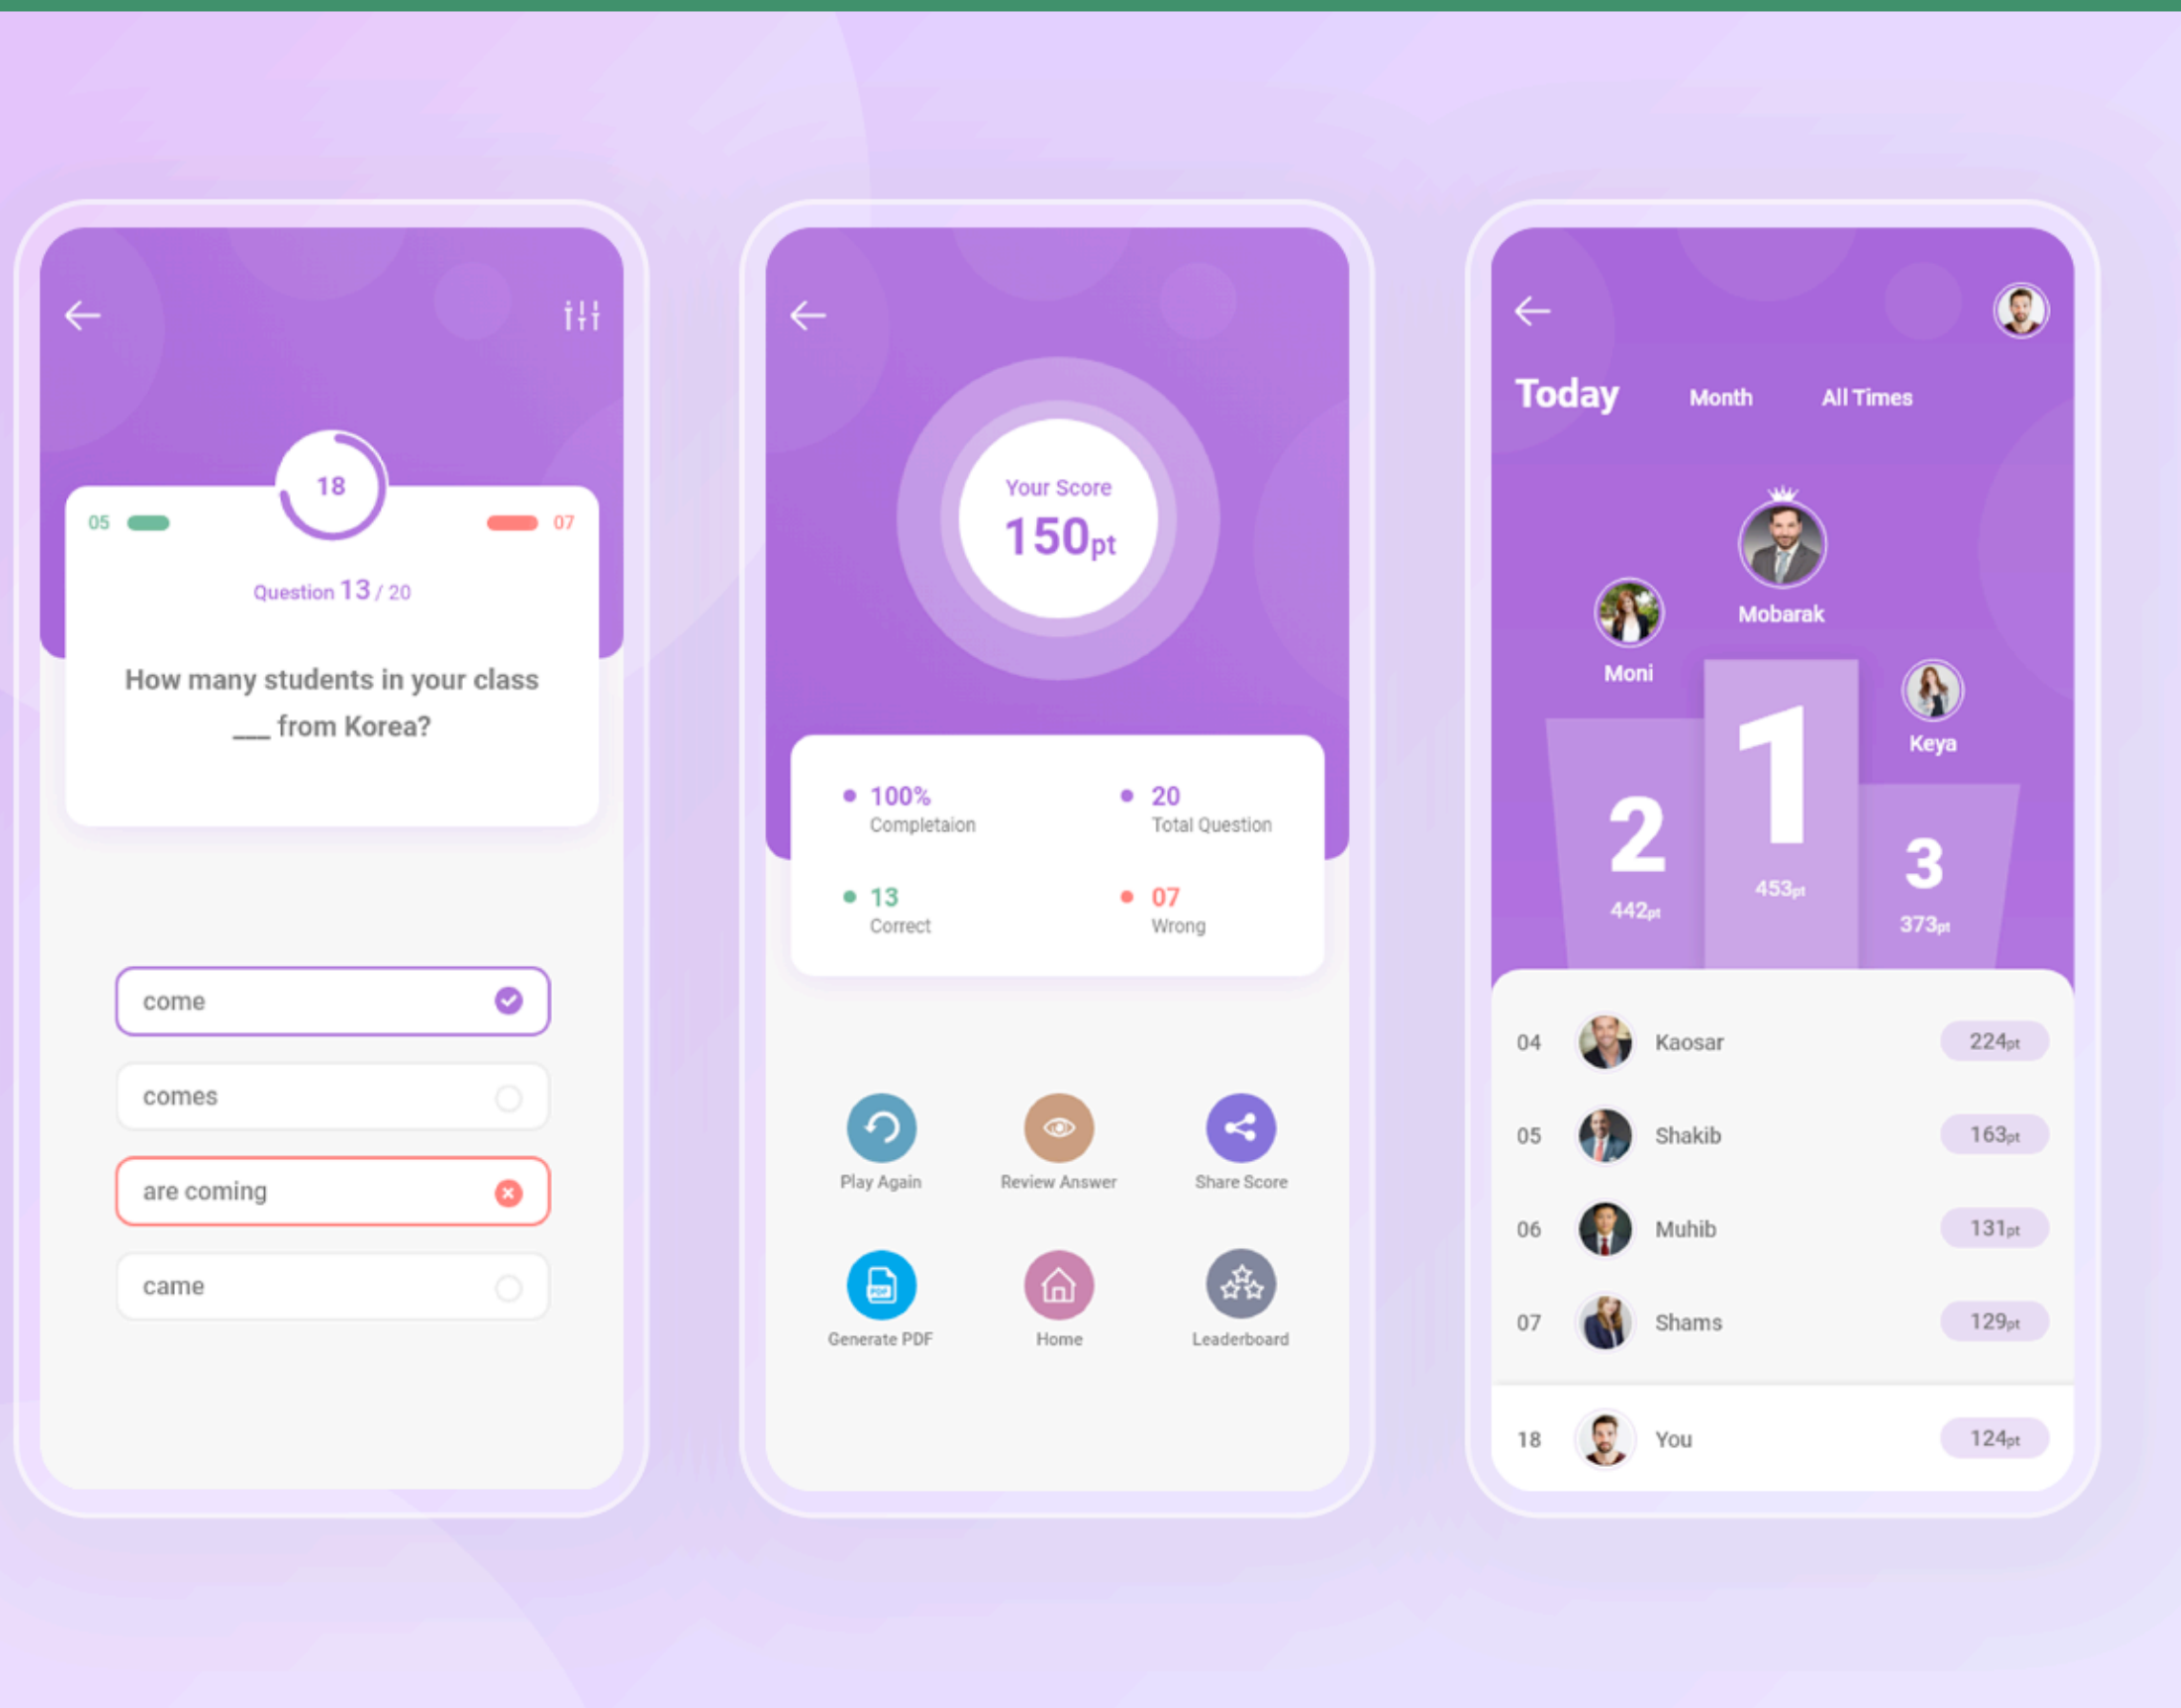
18

05

07

Question 13 / 20

How many students in your class ___ from Korea?

come

comes

are coming

came

Your Score
150pt

100%
Completaion

20
Total Question

13
Correct

07
Wrong

Play Again

Review Answer

Share Score

Generate PDF

Home

Leaderboard

Today

Month

All Times

Mobarak

Moni

Keya

2
442pt

1
453pt

3
373pt

| | | |
|---|---|---|
| 04 | Kaosar | 224pt |
| 05 | Shakib | 163pt |
| 06 | Muhib | 131pt |
| 07 | Shams | 129pt |
| 18 | You | 124pt |